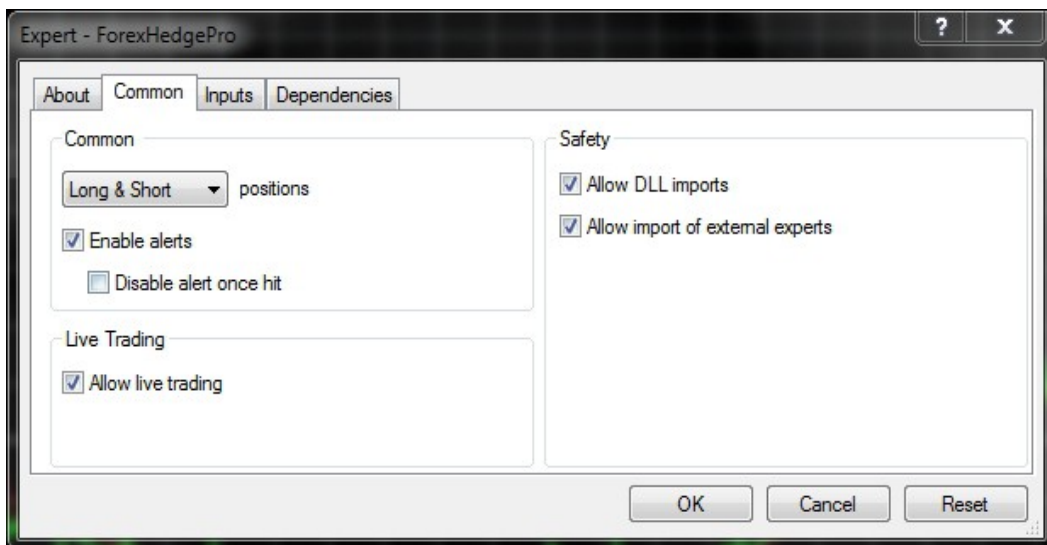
Expert - ForexHedgePro

?

x

About

Common

Inputs

Dependencies

Common

Long & Short

positions

Enable alerts

Disable alert once hit

Live Trading

Allow live trading

Safety

Allow DLL imports

Allow import of external experts

OK

Cancel

Reset